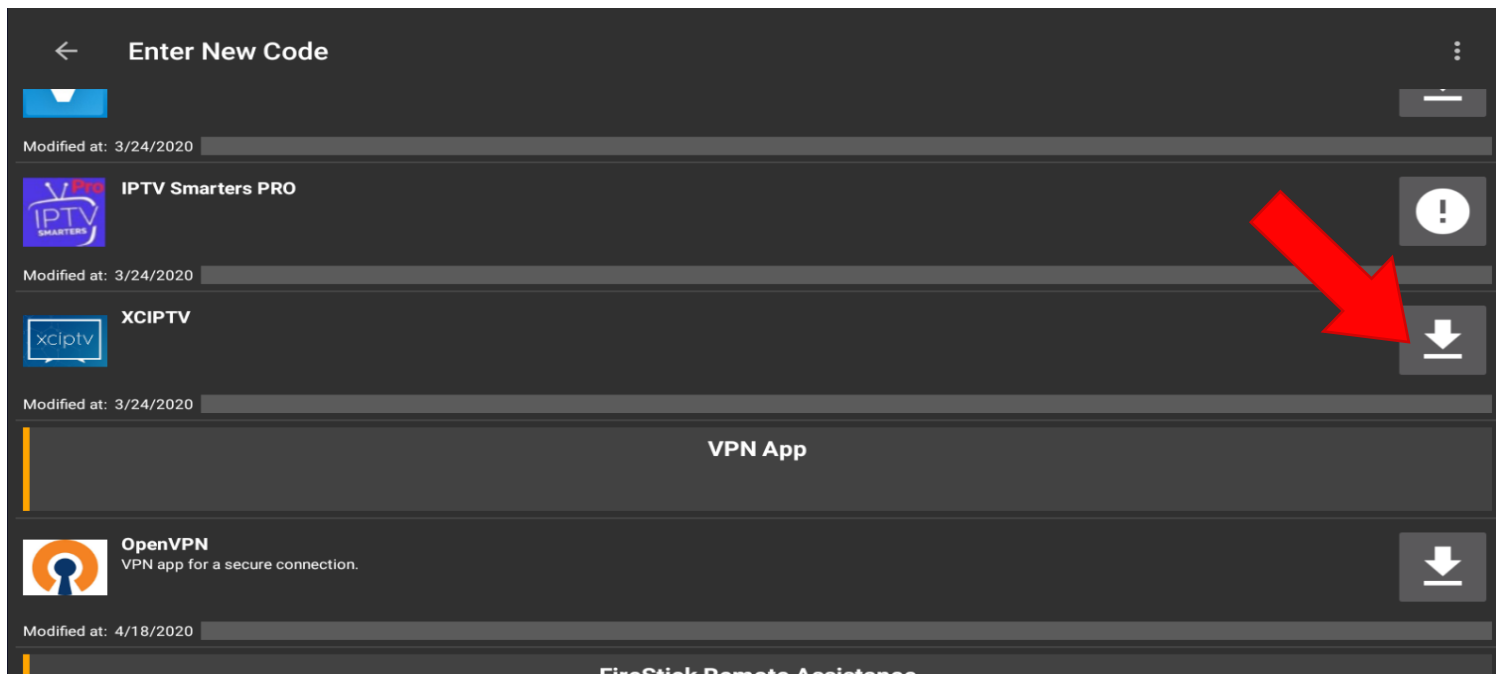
Enter New Code

Modified at: 3/24/2020

IPTV Smarters PRO

Pro
IPTV
SMARTERS

Modified at: 3/24/2020

XCIPTV

xciptv

Modified at: 3/24/2020

VPN App

OpenVPN
VPN app for a secure connection.

Modified at: 4/18/2020

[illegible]